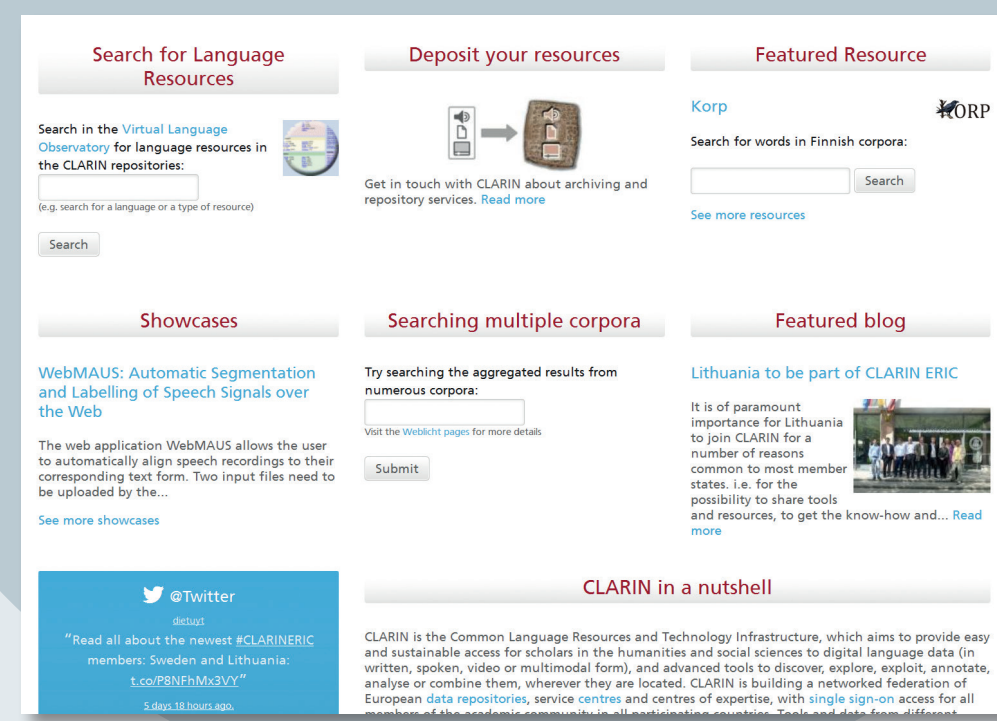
Search for Language Resources

Search in the Virtual Language Observatory for language resources in the CLARIN repositories:

(e.g. search for a language or a type of resource)

Search

Deposit your resources

Get in touch with CLARIN about archiving and repository services. Read more

Featured Resource

Korp

KORP

Search for words in Finnish corpora:

Search

See more resources

Showcases

WebMAUS: Automatic Segmentation and Labelling of Speech Signals over the Web

The web application WebMAUS allows the user to automatically align speech recordings to their corresponding text form. Two input files need to be uploaded by the...

See more showcases

Searching multiple corpora

Try searching the aggregated results from numerous corpora:

Visit the Weblicht pages for more details

Submit

Featured blog

Lithuania to be part of CLARIN ERIC

It is of paramount importance for Lithuania to join CLARIN for a number of reasons common to most member states. i.e. for the possibility to share tools and resources, to get the know-how and... Read more

@Twitter

dietuyt

"Read all about the newest #CLARINERIC members: Sweden and Lithuania: t.co/P8NFhMx3VY"

5 days 18 hours ago.

CLARIN in a nutshell

CLARIN is the Common Language Resources and Technology Infrastructure, which aims to provide easy and sustainable access for scholars in the humanities and social sciences to digital language data (in written, spoken, video or multimodal form), and advanced tools to discover, explore, exploit, annotate, analyse or combine them, wherever they are located. CLARIN is building a networked federation of European data repositories, service centres and centres of expertise, with single sign-on access for all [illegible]